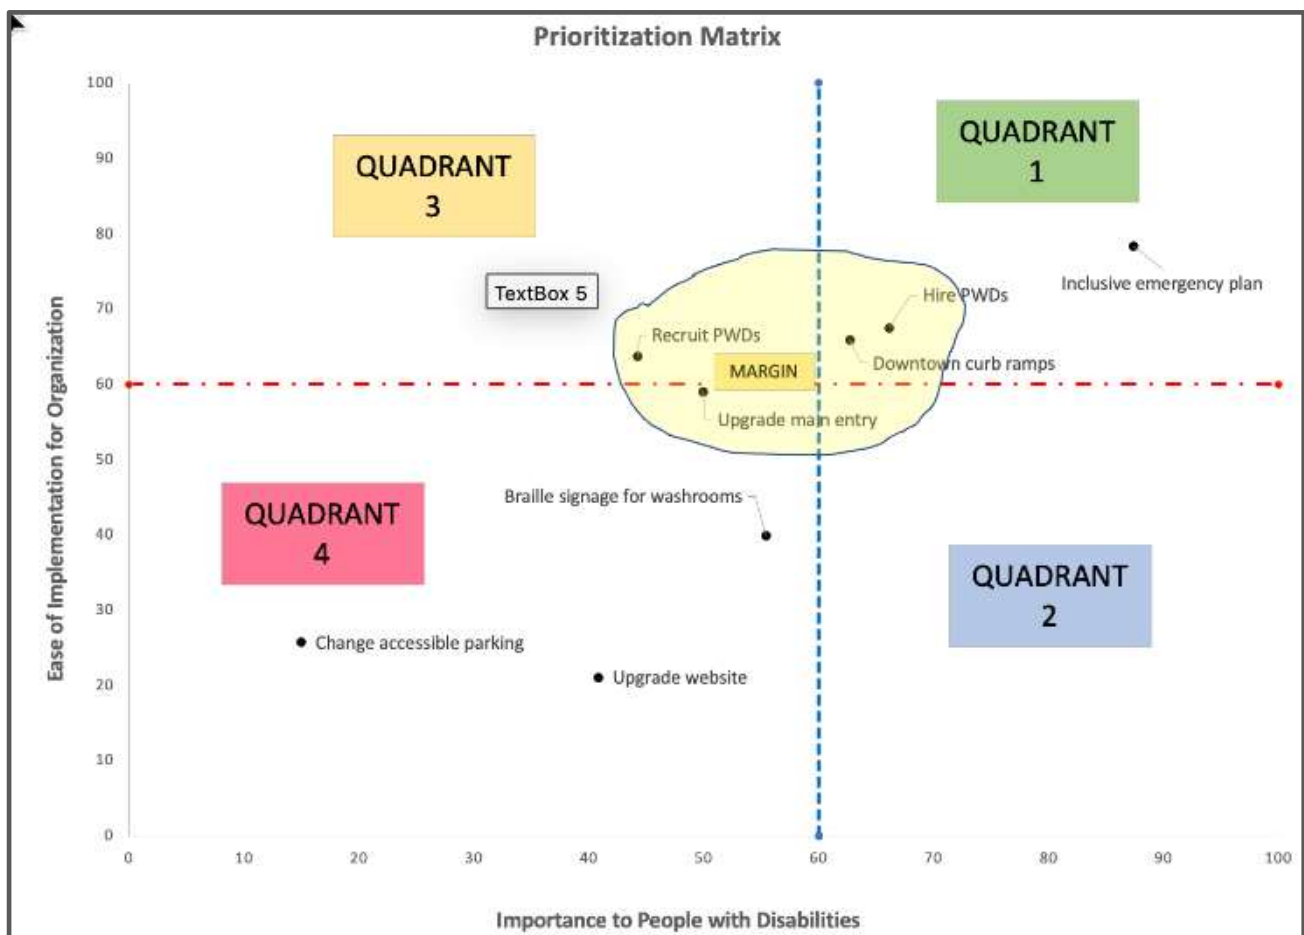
Prioritization Matrix

QUADRANT 3

QUADRANT 1

TextBox 5

Hire PWDs

Inclusive emergency plan

Recruit PWDs

MARGIN

Downtown curb ramps

Upgrade main entry

Braille signage for washrooms

QUADRANT 4

QUADRANT 2

Change accessible parking

Upgrade website

Ease of Implementation for Organization

100
90
80
70
60
50
40
30
20
10
0

0 10 20 30 40 50 60 70 80 90 100

Importance to People with Disabilities